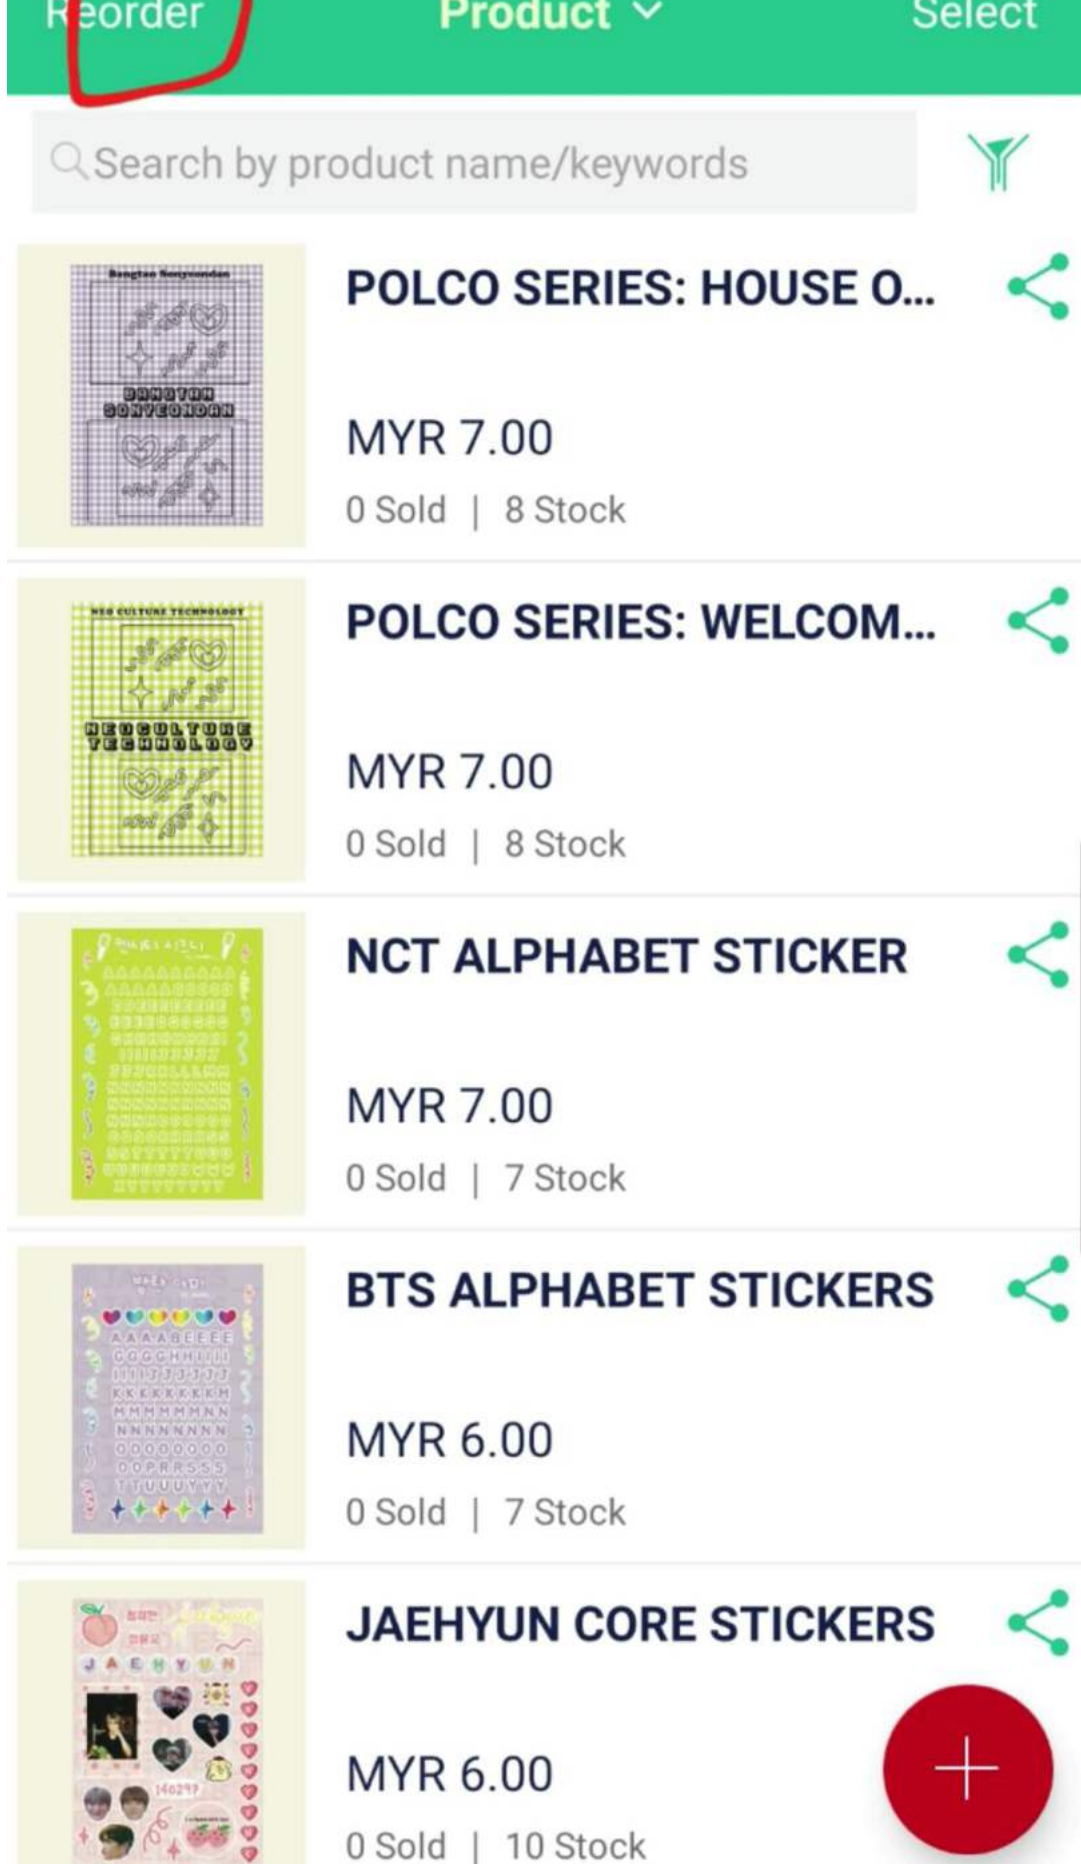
Reorder Product Select

Search by product name/keywords

Bangtan Sonyeondan
BANGTAN SONYEONDAN

POLCO SERIES: HOUSE O...

MYR 7.00

0 Sold | 8 Stock

NEO CULTURE TECHNOLOGY
NEOCULTURE TECHNOLOGY

POLCO SERIES: WELCOM...

MYR 7.00

0 Sold | 8 Stock

NCT ALPHABET STICKER

MYR 7.00

0 Sold | 7 Stock

BTS ALPHABET STICKERS

MYR 6.00

0 Sold | 7 Stock

JAEHYUN

JAEHYUN CORE STICKERS

MYR 6.00

0 Sold | 10 Stock